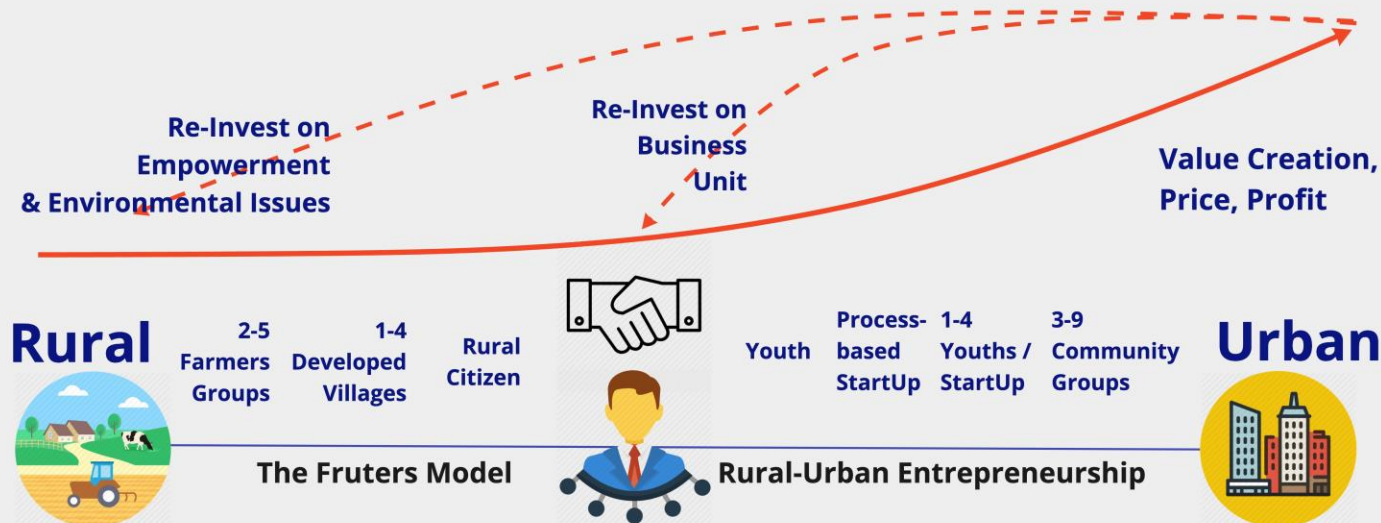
Re-Invest on Empowerment & Environmental Issues

Re-Invest on Business Unit

Value Creation, Price, Profit

Rural

2-5 Farmers Groups

1-4 Developed Villages

Rural Citizen

Youth

Process-based StartUp

1-4 Youths / StartUp

3-9 Community Groups

Urban

The Fruters Model

Rural-Urban Entrepreneurship